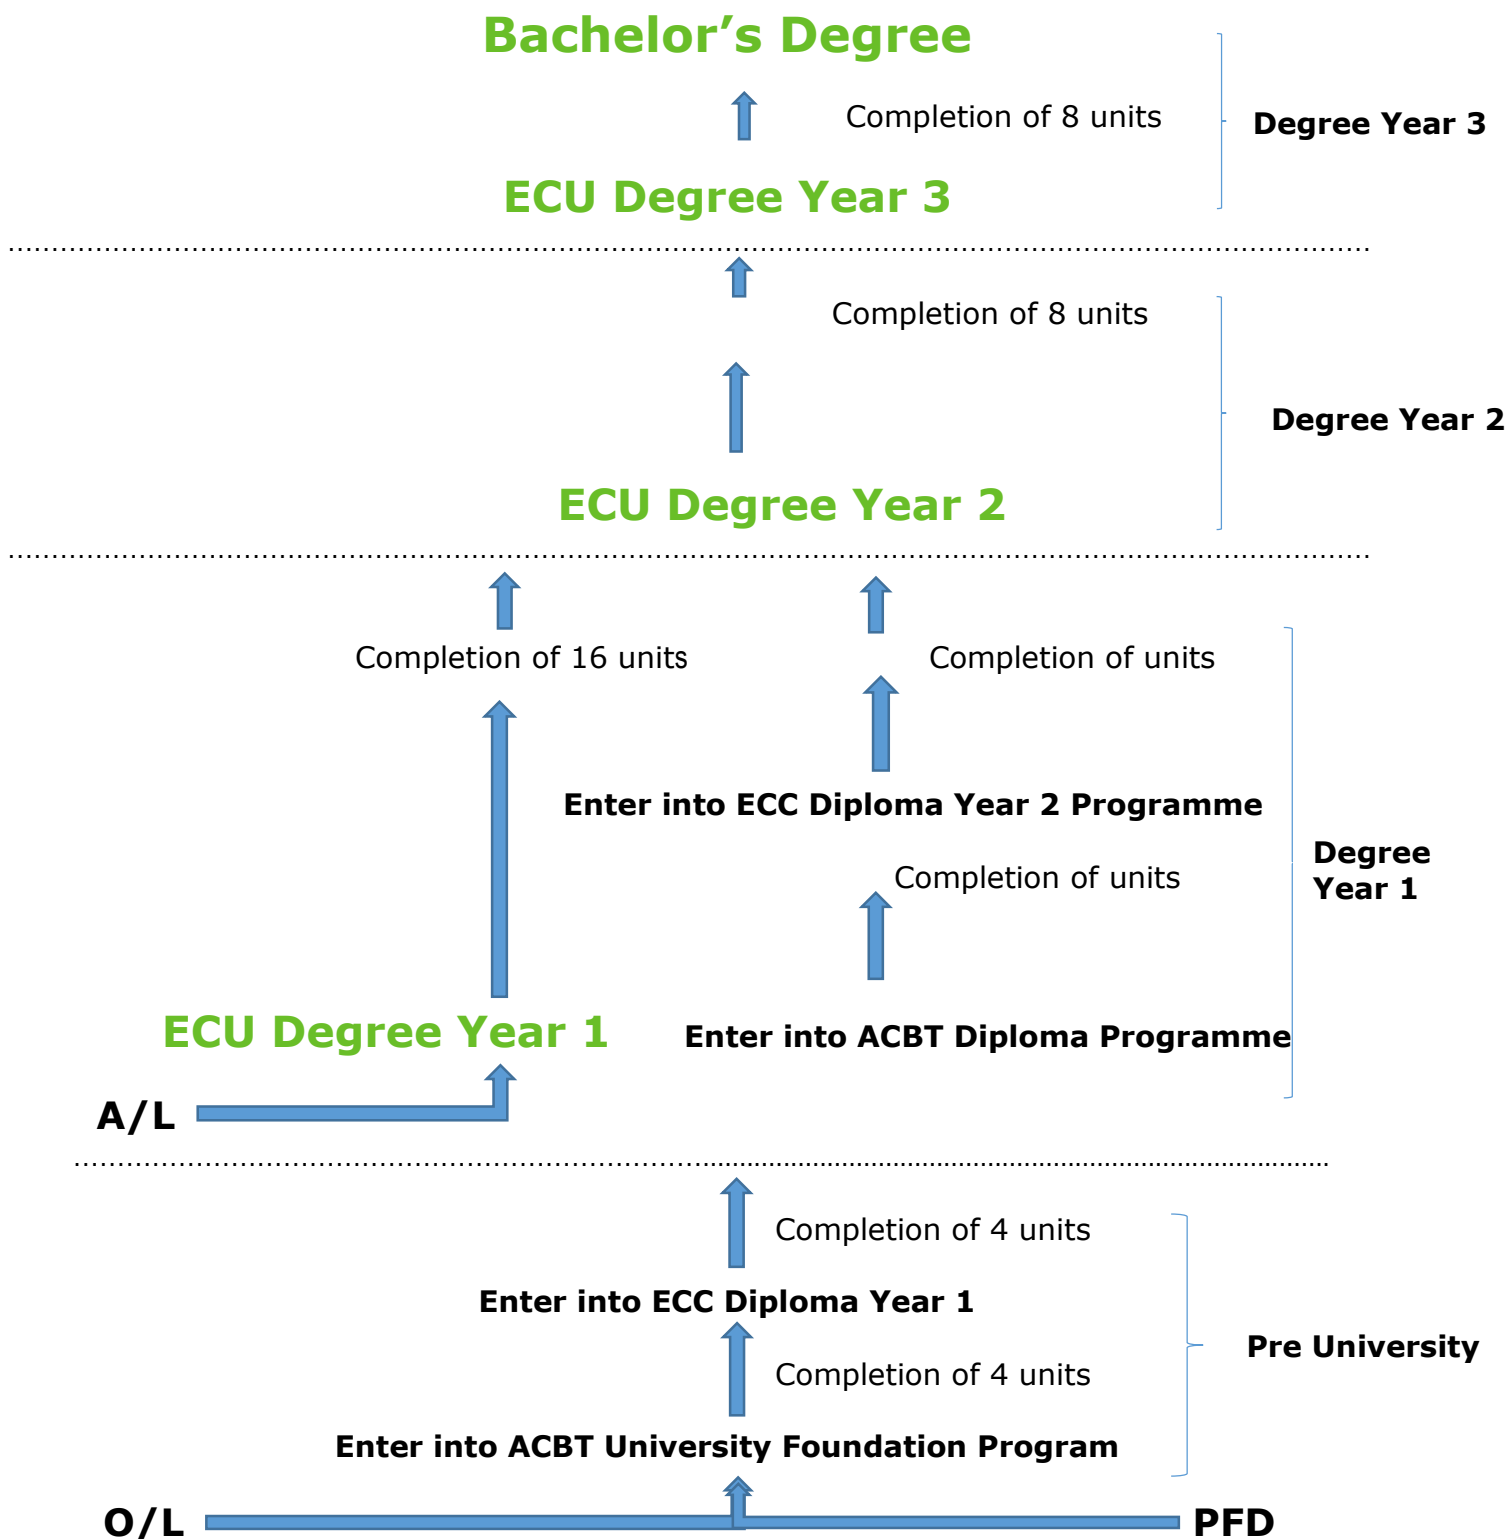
Bachelor’s Degree

Completion of 8 units

Degree Year 3

ECU Degree Year 3

Completion of 8 units

Degree Year 2

ECU Degree Year 2

Completion of 16 units

Completion of units

Enter into ECC Diploma Year 2 Programme

Degree Year 1

Completion of units

ECU Degree Year 1

Enter into ACBT Diploma Programme

A/L

Completion of 4 units

Enter into ECC Diploma Year 1

Pre University

Completion of 4 units

Enter into ACBT University Foundation Program

O/L

PFD